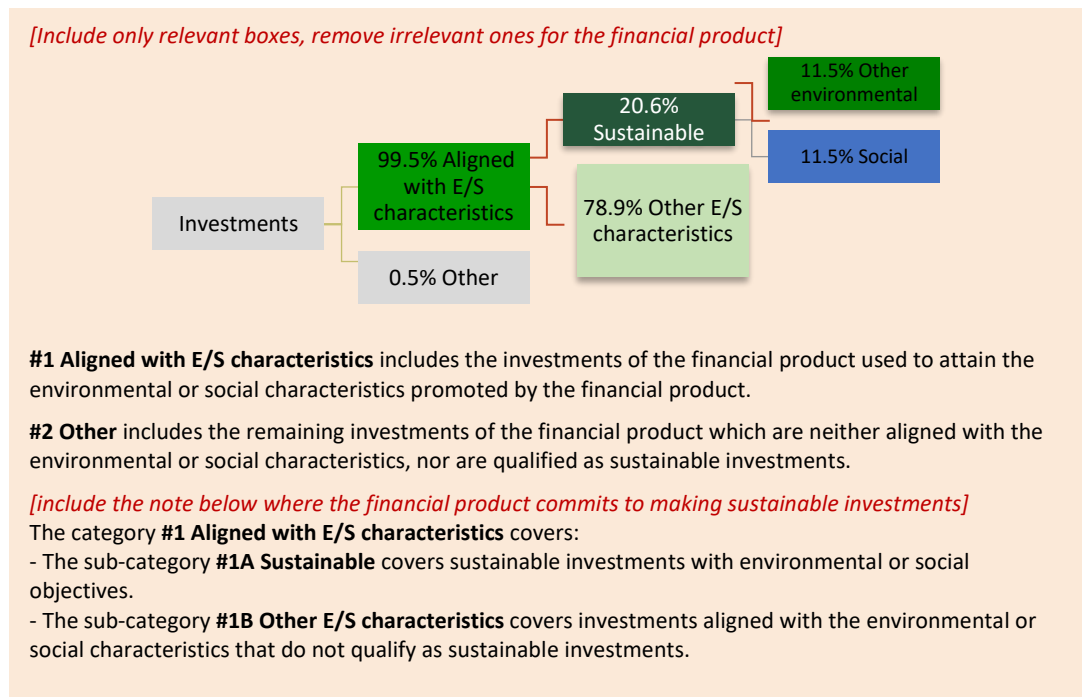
[Include only relevant boxes, remove irrelevant ones for the financial product]

Investments

99.5% Aligned with E/S characteristics

0.5% Other

20.6% Sustainable

78.9% Other E/S characteristics

11.5% Other environmental

11.5% Social

**#1 Aligned with E/S characteristics** includes the investments of the financial product used to attain the environmental or social characteristics promoted by the financial product.

**#2 Other** includes the remaining investments of the financial product which are neither aligned with the environmental or social characteristics, nor are qualified as sustainable investments.

[include the note below where the financial product commits to making sustainable investments]
The category **#1 Aligned with E/S characteristics** covers:
- The sub-category **#1A Sustainable** covers sustainable investments with environmental or social objectives.
- The sub-category **#1B Other E/S characteristics** covers investments aligned with the environmental or social characteristics that do not qualify as sustainable investments.